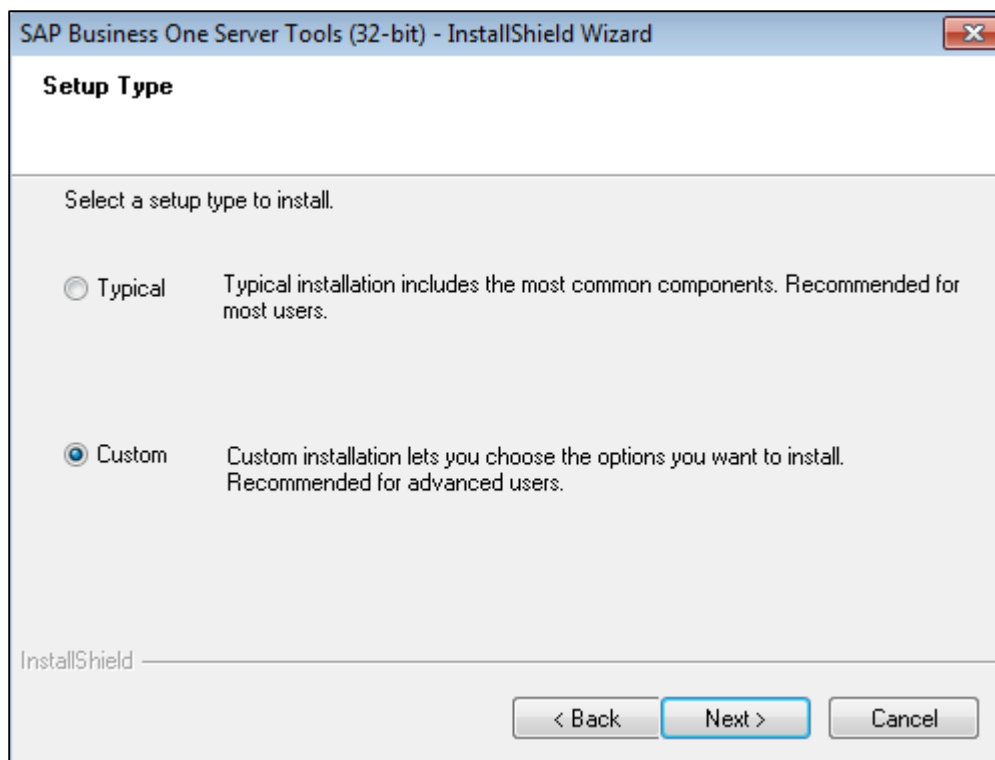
SAP Business One Server Tools (32-bit) - InstallShield Wizard

Setup Type

Select a setup type to install.

Typical Typical installation includes the most common components. Recommended for most users.

Custom Custom installation lets you choose the options you want to install. Recommended for advanced users.

InstallShield

< Back Next > Cancel